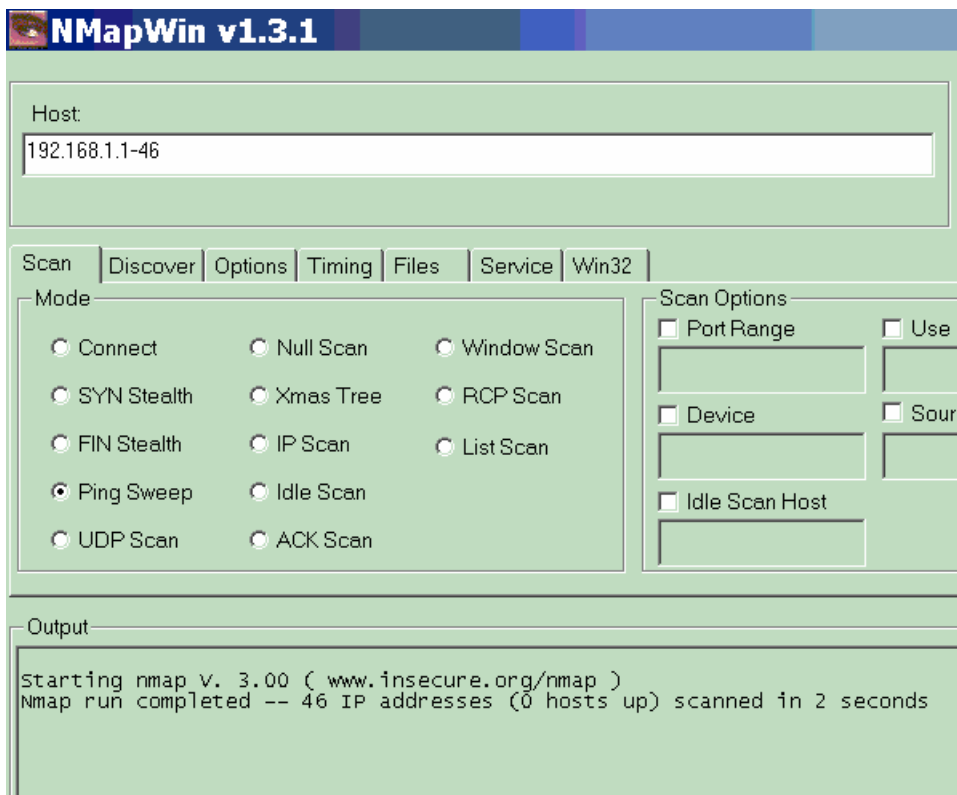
NMapWin v1.3.1

Host:
192.168.1.1-46

Scan | Discover | Options | Timing | Files | Service | Win32

Mode
Connect
SYN Stealth
FIN Stealth
Ping Sweep
UDP Scan
Null Scan
Xmas Tree
IP Scan
Idle Scan
ACK Scan
Window Scan
RCP Scan
List Scan

Scan Options
Port Range
Use
Device
Sour
Idle Scan Host

Output
Starting nmap V. 3.00 ( www.insecure.org/nmap )
Nmap run completed -- 46 IP addresses (0 hosts up) scanned in 2 seconds